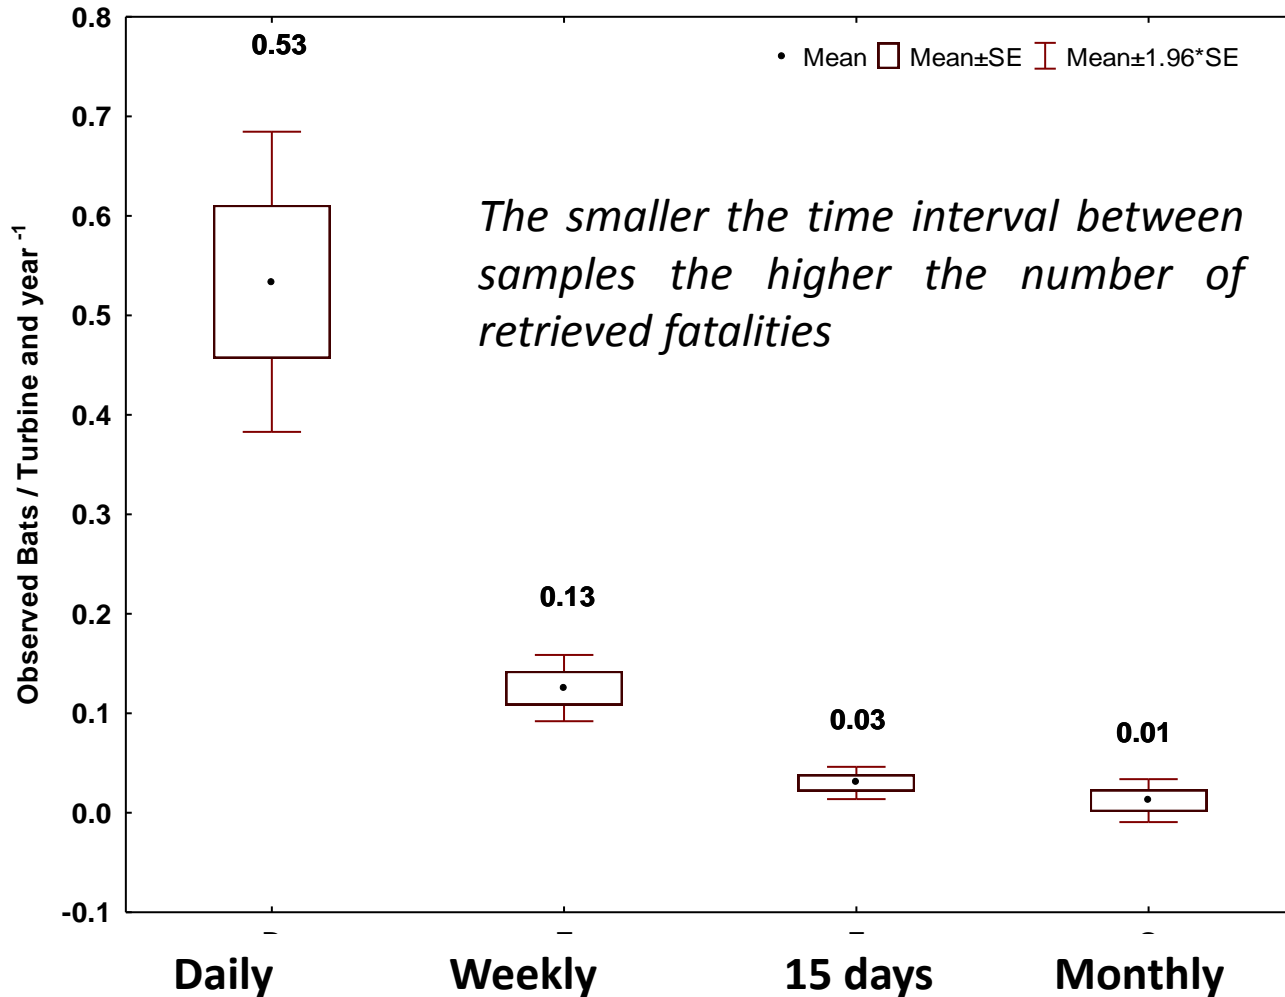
0.8
0.7
0.6
0.5
0.4
0.3
0.2
0.1
0.0
-0.1

Observed Bats / Turbine and year $^{-1}$

0.53

• Mean Mean±SE Mean±1.96*SE

The smaller the time interval between samples the higher the number of retrieved fatalities

0.13

0.03

0.01

Daily Weekly 15 days Monthly